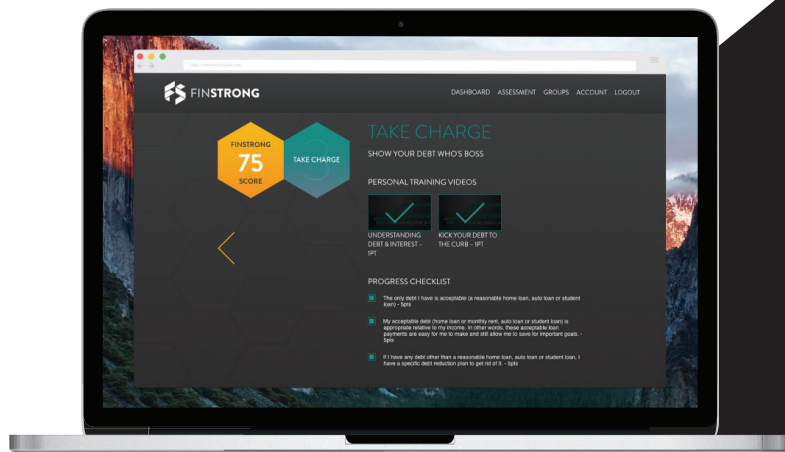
http://www.finstrong.com

FINSTRONG

DASHBOARD ASSESSMENT GROUPS ACCOUNT LOGOUT

FINSTRONG
75
SCORE

TAKE CHARGE

TAKE CHARGE
SHOW YOUR DEBT WHO'S BOSS

PERSONAL TRAINING VIDEOS

UNDERSTANDING DEBT & INTEREST - 1PT

KICK YOUR DEBT TO THE CURB - 1PT

PROGRESS CHECKLIST

The only debt I have is acceptable (a reasonable home loan, auto loan or student loan) - 5pts

My acceptable debt (home loan or monthly rent, auto loan or student loan) is appropriate relative to my income. In other words, these acceptable loan payments are easy for me to make and still allow me to save for important goals. - 5pts

If I have any debt other than a reasonable home loan, auto loan or student loan, I have a specific debt reduction plan to get rid of it. - 5pts